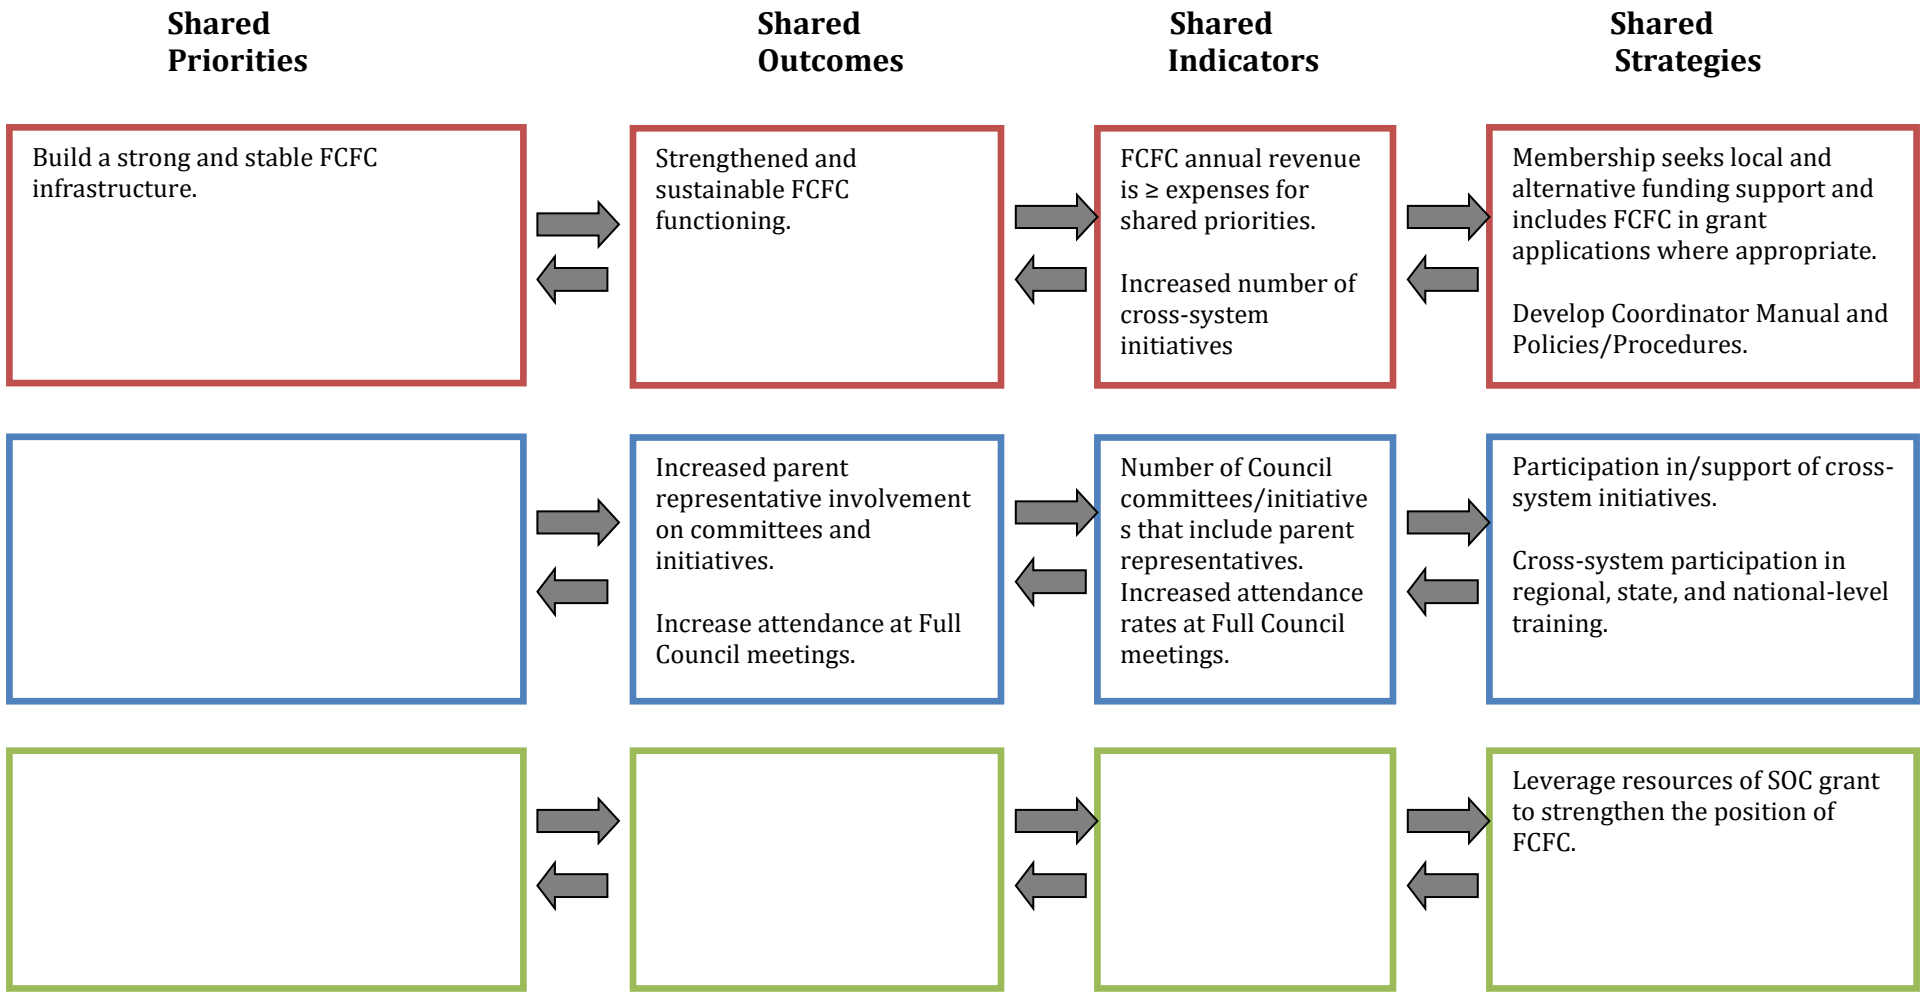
Shared Priorities

Shared Outcomes

Shared Indicators

Shared Strategies

Build a strong and stable FCFC infrastructure.

Strengthened and sustainable FCFC functioning.

FCFC annual revenue is ≥ expenses for shared priorities.

Increased number of cross-system initiatives

Membership seeks local and alternative funding support and includes FCFC in grant applications where appropriate.

Develop Coordinator Manual and Policies/Procedures.

Increased parent representative involvement on committees and initiatives.

Increase attendance at Full Council meetings.

Number of Council committees/initiatives that include parent representatives. Increased attendance rates at Full Council meetings.

Participation in/support of cross-system initiatives.

Cross-system participation in regional, state, and national-level training.

Leverage resources of SOC grant to strengthen the position of FCFC.